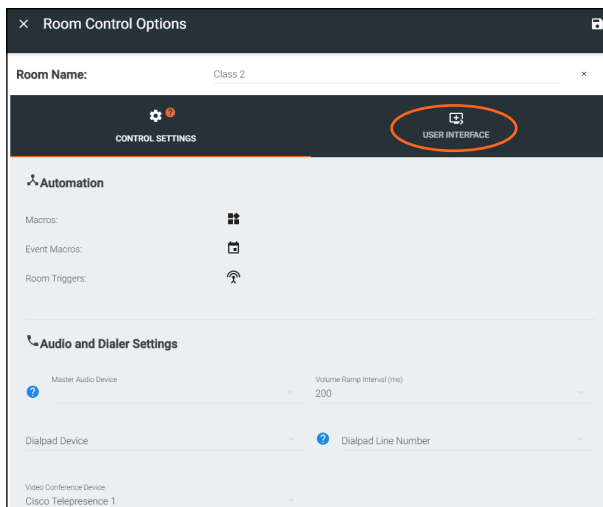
× Room Control Options

Room Name: Class 2 ×

CONTROL SETTINGS

USER INTERFACE

Automation

Macros:

Event Macros:

Room Triggers:

Audio and Dialer Settings

Master Audio Device

Volume Ramp Interval (ms)
200

Dialpad Device

Dialpad Line Number

Video Conference Device
Cisco Telepresence 1